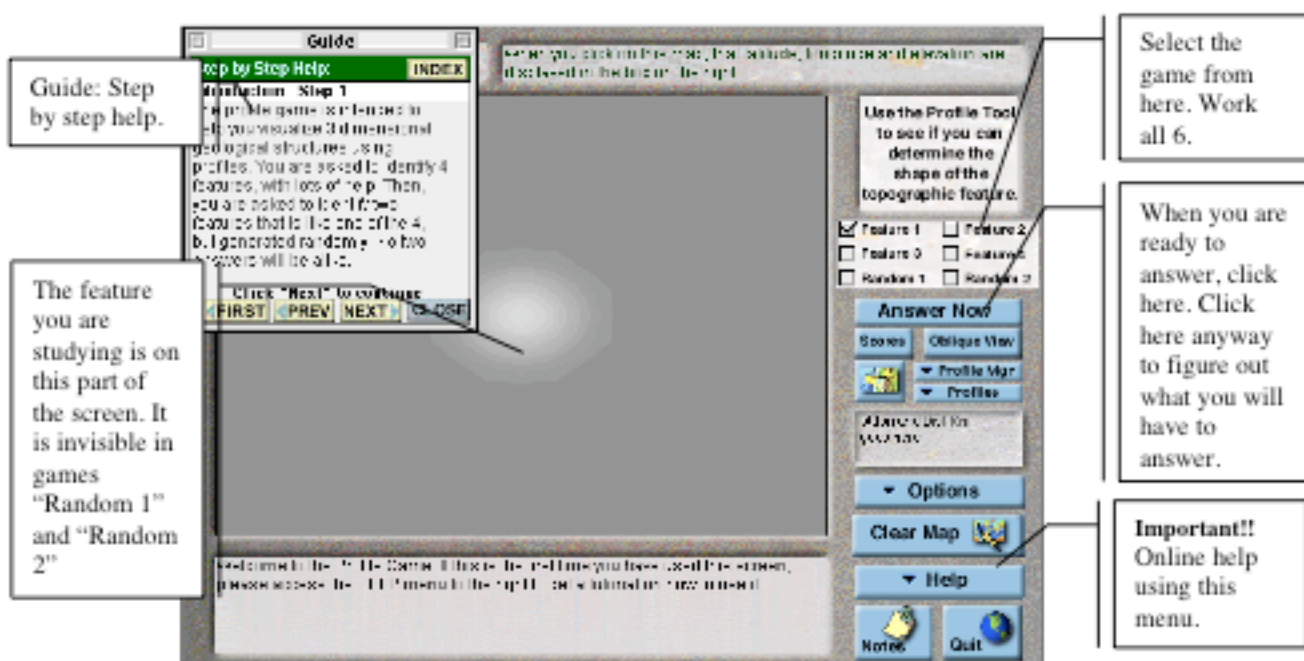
Guide

Step by Step Help

INDEX

Introduction - Step 1

The profile game is intended to help you visualize 3 dimensional geological structures using profiles. You are asked to identify 4 features, with lots of help. Then, you are asked to identify two features that are like one of the 4, but generated randomly. The two answers will be alike.

Click "Next" to continue

FIRST

PREV

NEXT

CLOSE

Guide: Step by step help.

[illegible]

Select the game from here. Work all 6.

Use the Profile Tool to see if you can determine the shape of the topographic feature.

Feature 1

Feature 2

Feature 3

Feature 4

Random 1

Random 2

When you are ready to answer, click here. Click here anyway to figure out what you will have to answer.

Answer Now

Scores

Oblique View

Profile Mgr

Profiles

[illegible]

The feature you are studying is on this part of the screen. It is invisible in games "Random 1" and "Random 2"

Options

Clear Map

Help

Important!! Online help using this menu.

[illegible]

Notes

Quit